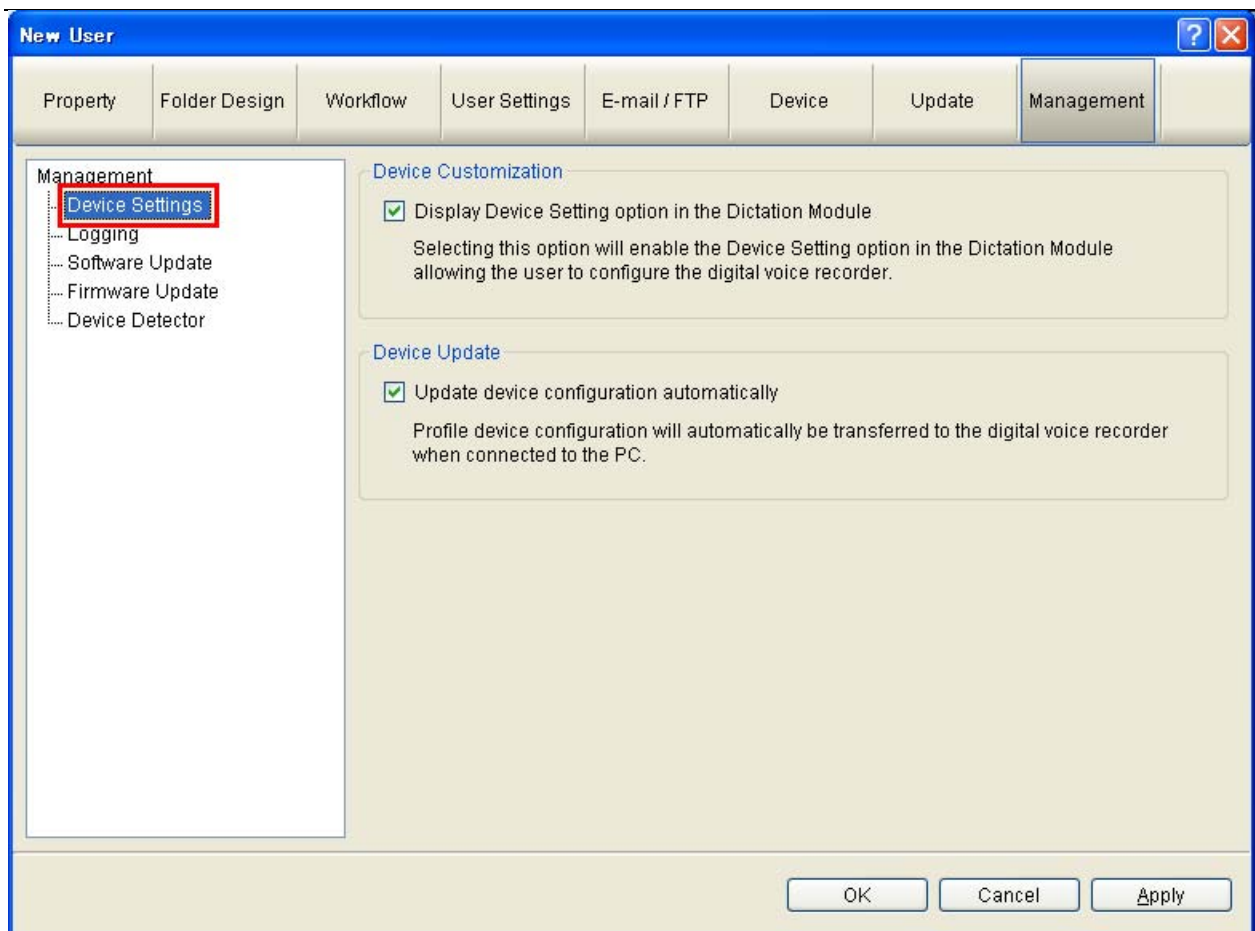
New User

Property | Folder Design | Workflow | User Settings | E-mail / FTP | Device | Update | Management

Management
Device Settings
Logging
Software Update
Firmware Update
Device Detector

Device Customization

Display Device Setting option in the Dictation Module

Selecting this option will enable the Device Setting option in the Dictation Module allowing the user to configure the digital voice recorder.

Device Update

Update device configuration automatically

Profile device configuration will automatically be transferred to the digital voice recorder when connected to the PC.

OK Cancel Apply